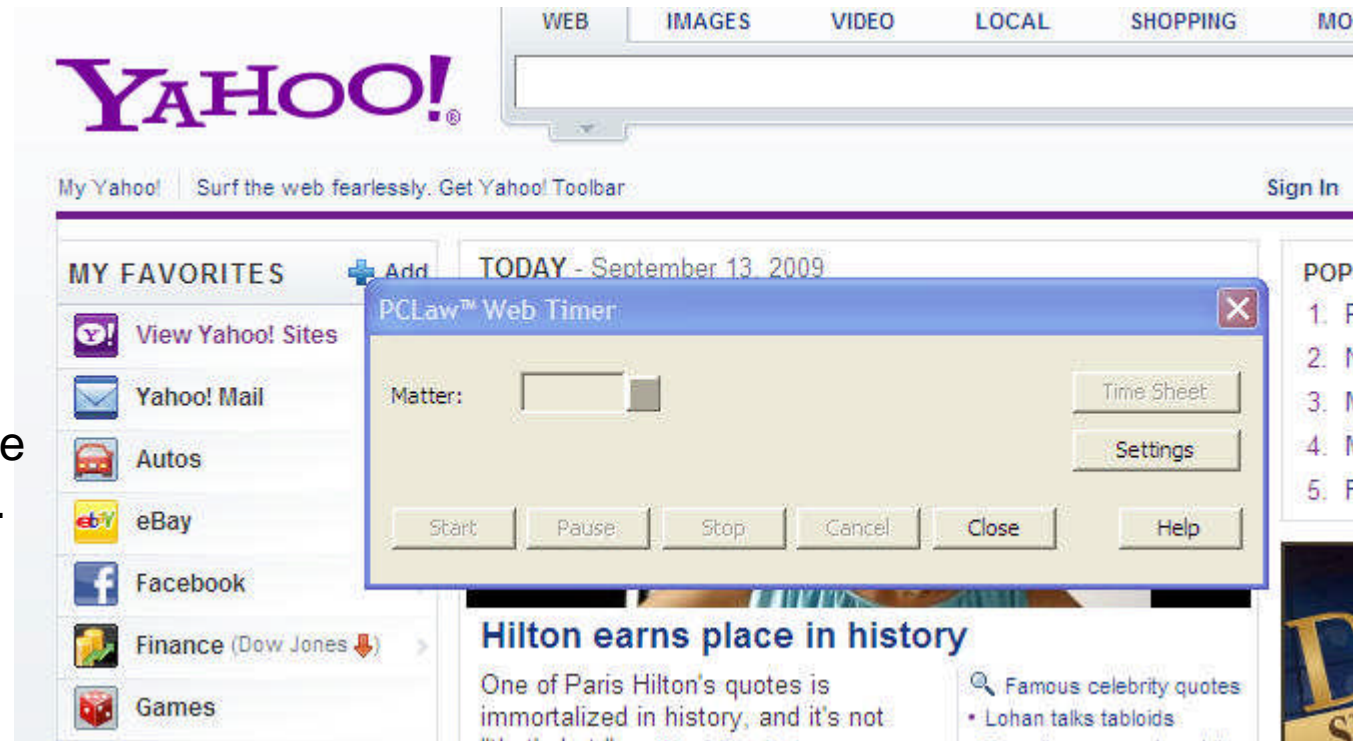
YAHOO!

WEB IMAGES VIDEO LOCAL SHOPPING MO

My Yahoo! Surf the web fearlessly. Get Yahoo! Toolbar

Sign In

MY FAVORITES Add

View Yahoo! Sites

Yahoo! Mail

Autos

eBay

Facebook

Finance (Dow Jones)

Games

TODAY - September 13, 2009

PCLaw™ Web Timer

Matter:

Time Sheet

Settings

Start Pause Stop Cancel Close Help

Hilton earns place in history

One of Paris Hilton's quotes is immortalized in history, and it's not

Famous celebrity quotes

• Lohan talks tabloids

POP

1. P

2. N

3. M

4. M

5. F

e